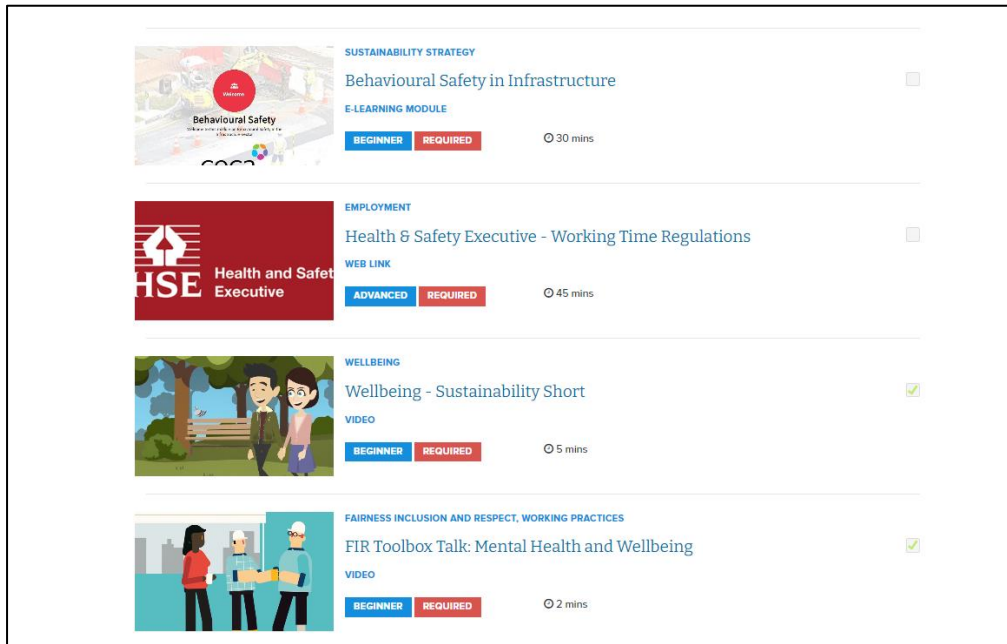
Welcome

Behavioural Safety

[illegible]

SUSTAINABILITY STRATEGY

Behavioural Safety in Infrastructure

E-LEARNING MODULE

BEGINNER REQUIRED

30 mins

HSE Health and Safet Executive

EMPLOYMENT

Health & Safety Executive - Working Time Regulations

WEB LINK

ADVANCED REQUIRED

45 mins

WELLBEING

Wellbeing - Sustainability Short

VIDEO

BEGINNER REQUIRED

5 mins

FAIRNESS INCLUSION AND RESPECT, WORKING PRACTICES

FIR Toolbox Talk: Mental Health and Wellbeing

VIDEO

BEGINNER REQUIRED

2 mins